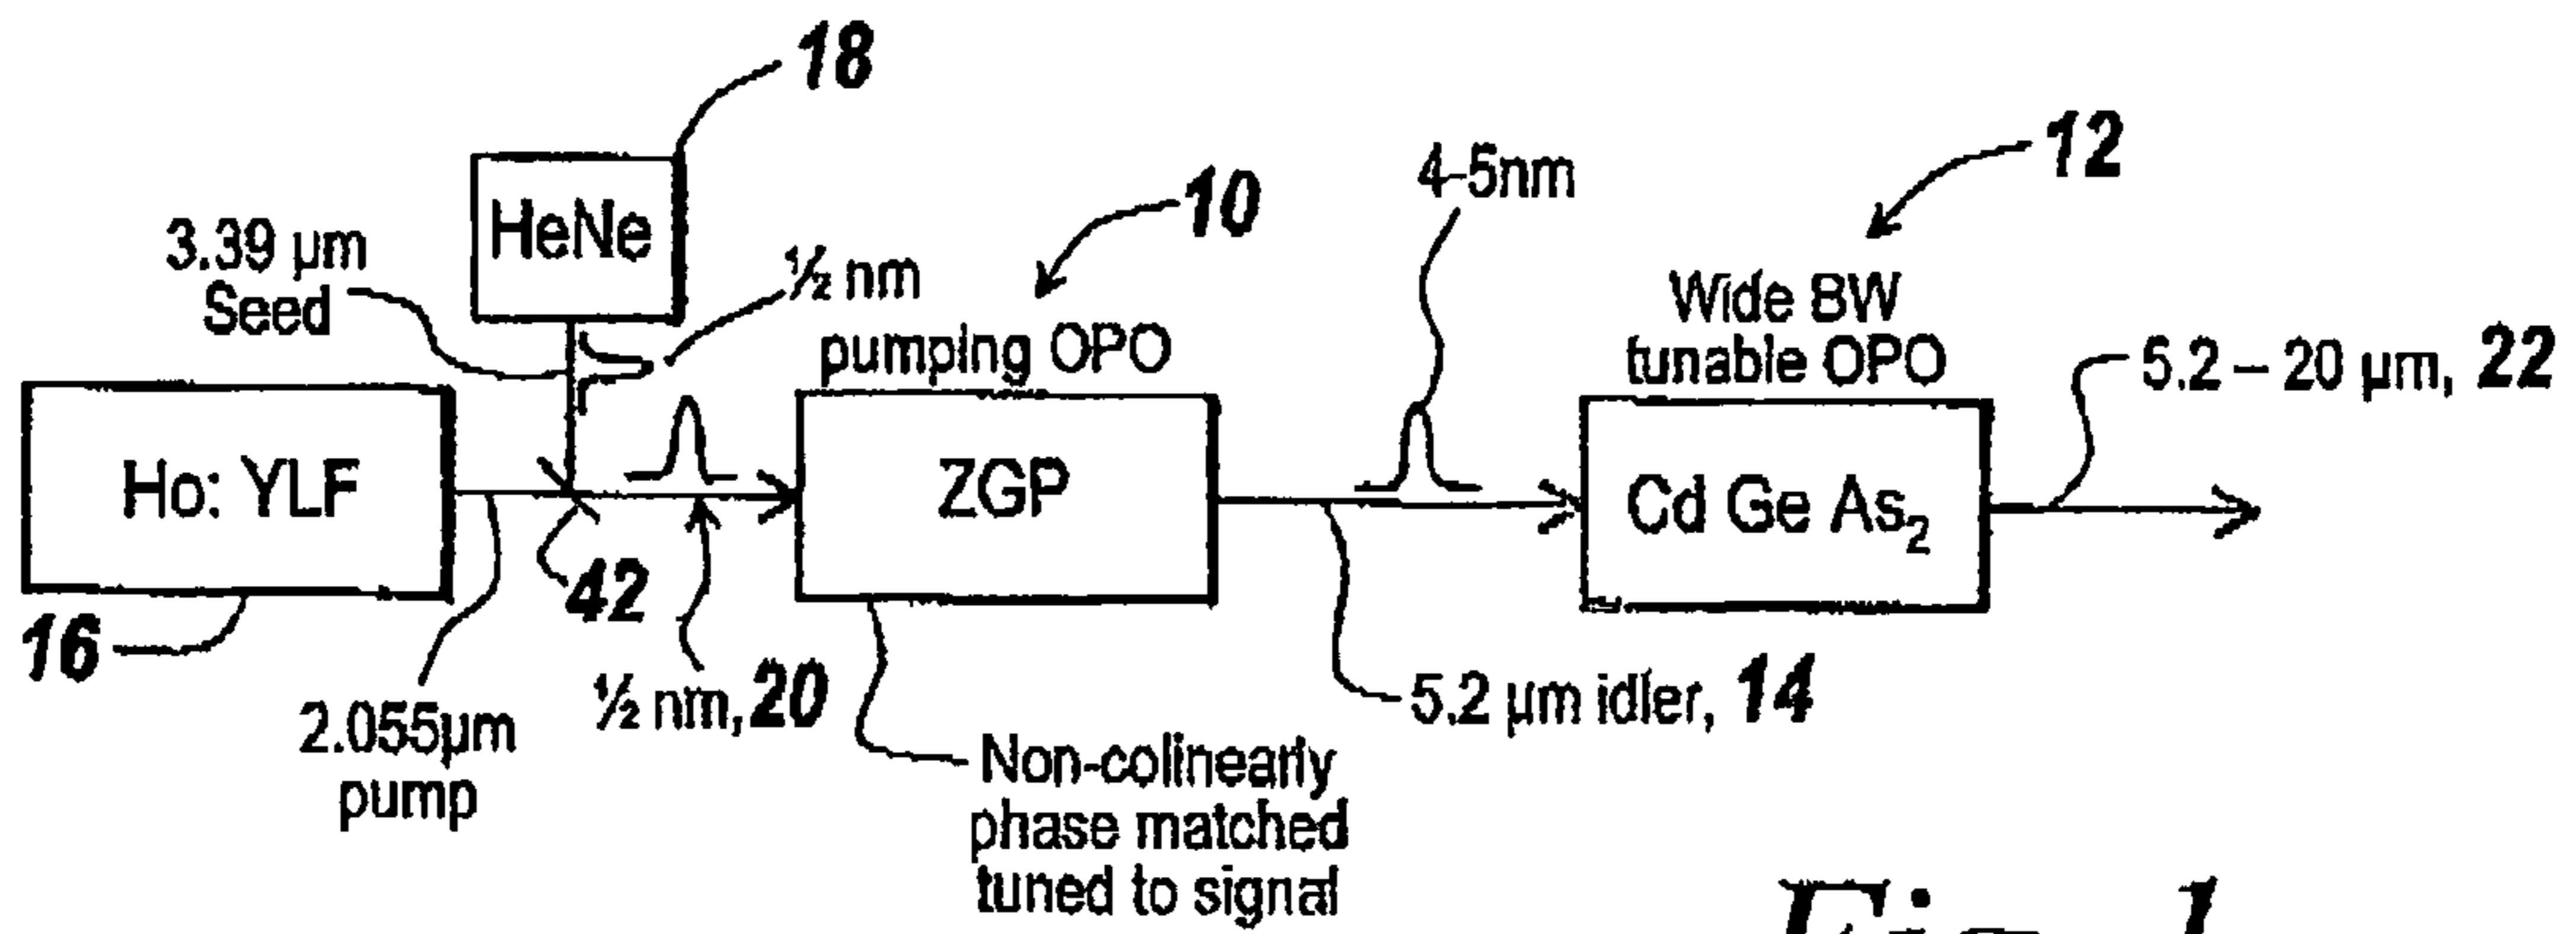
18

12

10

HeNe

3.39 μm
Seed

½ nm

pumping OPO

4-5nm

Wide BW
tunable OPO

5.2 – 20 μm, 22

Ho: YLF

ZGP

Cd Ge $As_2$

42

16

2.055μm
pump

½ nm, 20

Non-colinearly
phase matched
tuned to signal

5.2 μm idler, 14

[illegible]